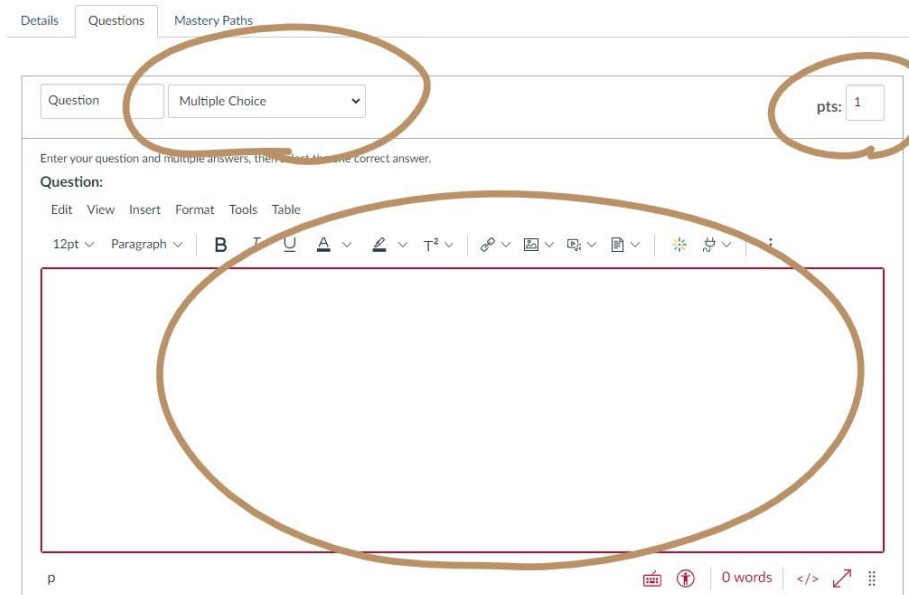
Details Questions Mastery Paths

Question Multiple Choice

pts: 1

Enter your question and multiple answers, then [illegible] the one correct answer.

Question:

Edit View Insert Format Tools Table

12pt Paragraph B I U A T²

p

0 words </>